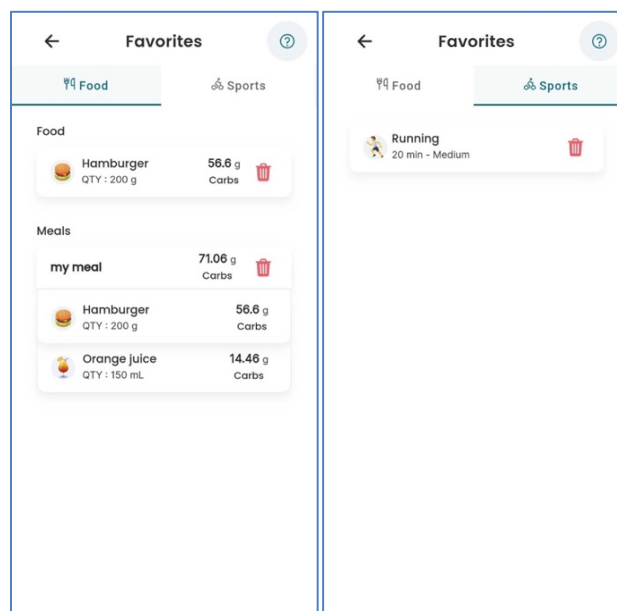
Favorites

Food Sports

Food

Hamburger
QTY : 200 g
56.6 g
Carbs

Meals

my meal
71.06 g
Carbs

Hamburger
QTY : 200 g
56.6 g
Carbs

Orange juice
QTY : 150 mL
14.46 g
Carbs

Favorites

Food Sports

Running
20 min - Medium